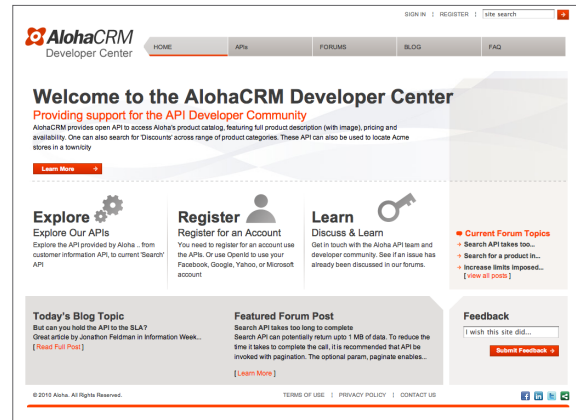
SIGN IN | REGISTER | site search

AlohaCRM Developer Center

HOME APIs FORUMS BLOG FAQ

Welcome to the AlohaCRM Developer Center

Providing support for the API Developer Community

AlohaCRM provides open API to access Aloha's product catalog, featuring full product description (with image), pricing and availability. One can also search for 'Discounts' across range of product categories. These API can also be used to locate Acme stores in a town/city

Learn More

Explore
Explore Our APIs
Explore the API provided by Aloha .. from customer information API, to current 'Search' API

Register
Register for an Account
You need to register for an account use the APIs. Or use OpenId to use your Facebook, Google, Yahoo, or Microsoft account

Learn
Discuss & Learn
Get in touch with the Aloha API team and developer community. See if an issue has already been discussed in our forums.

Current Forum Topics
Search API takes too...
Search for a product in...
Increase limits imposed...
[ view all posts ]

Today's Blog Topic
But can you hold the API to the SLA?
Great article by Jonathon Feldman in Information Week...
[ Read Full Post ]

Featured Forum Post
Search API takes too long to complete
Search API can potentially return upto 1 MB of data. To reduce the time it takes to complete the call, it is recommended that API be invoked with pagination. The optional param, paginate enables...
[ Learn More ]

Feedback
I wish this site did.......
Submit Feedback

© 2010 Aloha. All Rights Reserved.

TERMS OF USE | PRIVACY POLICY | CONTACT US